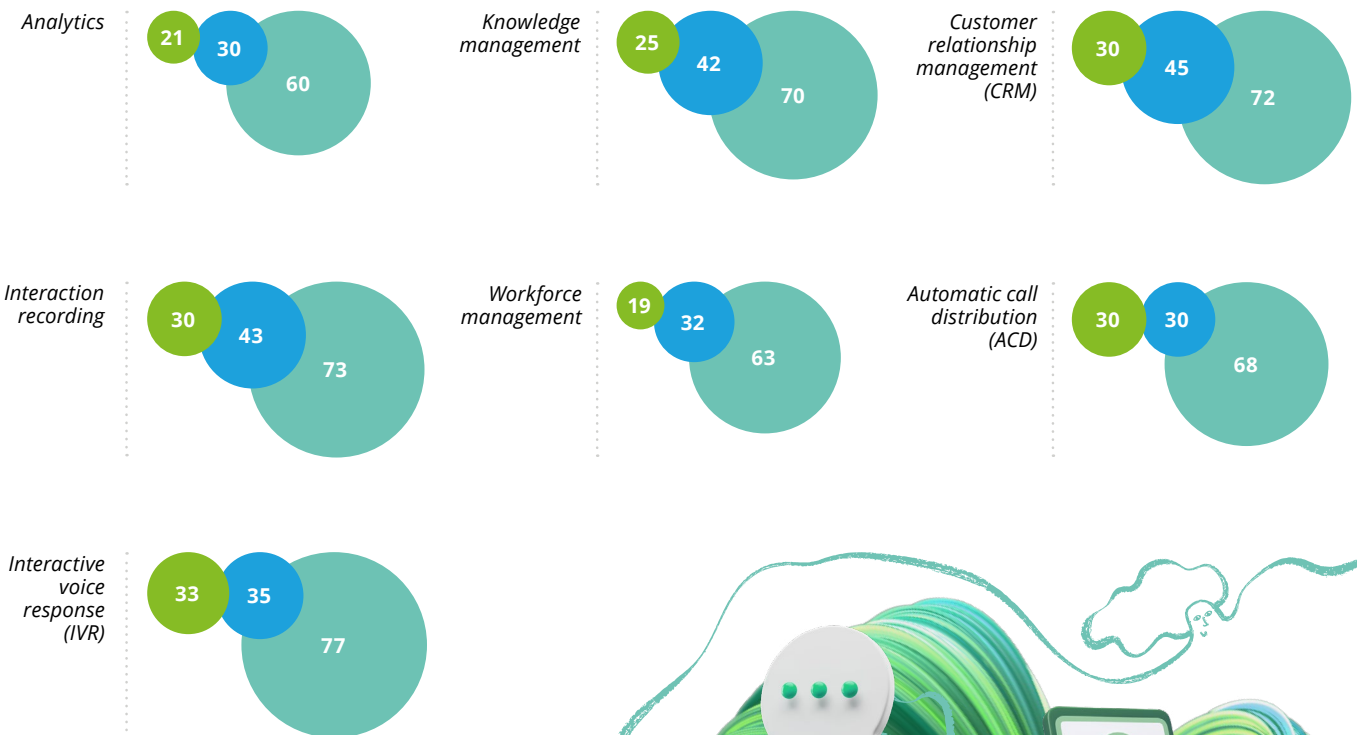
Analytics

21

30

60

Knowledge management

25

42

70

Customer relationship management (CRM)

30

45

72

Interaction recording

30

43

73

Workforce management

19

32

63

Automatic call distribution (ACD)

30

30

68

Interactive voice response (IVR)

33

35

77